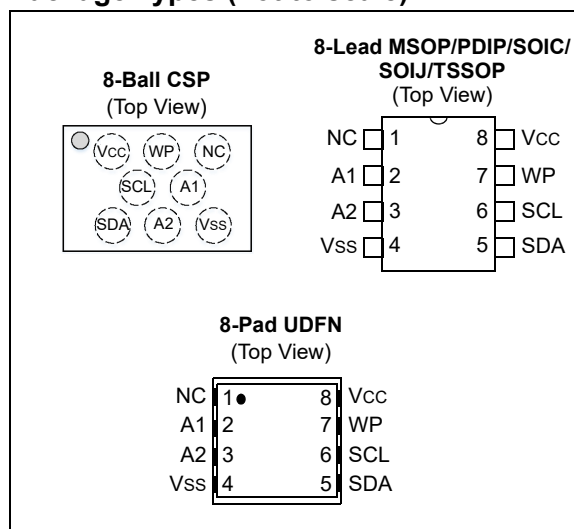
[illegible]

8-Ball CSP
(Top View)

VCC WP NC
SCL A1
SDA A2 VSS

8-Lead MSOP/PDIP/SOIC/SOIJ/TSSOP
(Top View)

| | | | |
|---|---|---|---|
| NC | 1 | 8 | VCC |
| A1 | 2 | 7 | WP |
| A2 | 3 | 6 | SCL |
| VSS | 4 | 5 | SDA |

8-Pad UDFN
(Top View)

| | | | |
|---|---|---|---|
| NC | 1 | 8 | VCC |
| A1 | 2 | 7 | WP |
| A2 | 3 | 6 | SCL |
| VSS | 4 | 5 | SDA |